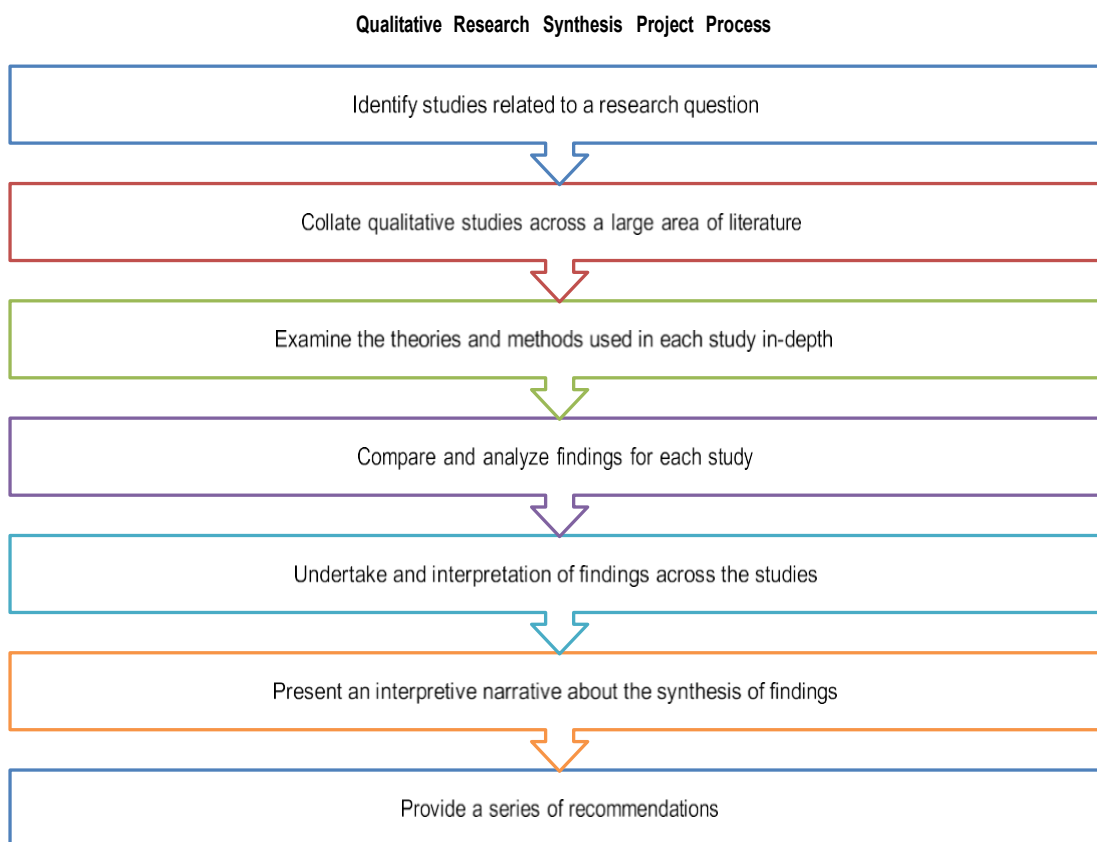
Qualitative Research Synthesis Project Process

Identify studies related to a research question

Collate qualitative studies across a large area of literature

Examine the theories and methods used in each study in-depth

Compare and analyze findings for each study

Undertake and interpretation of findings across the studies

Present an interpretive narrative about the synthesis of findings

Provide a series of recommendations